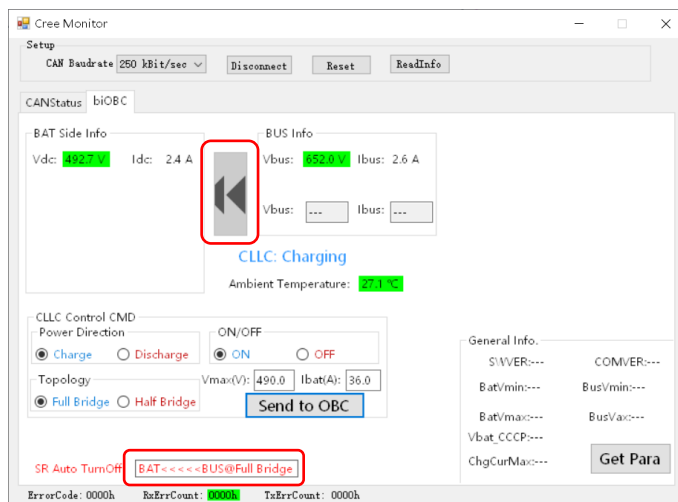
Cree Monitor

Setup

CAN Baudrate 250 kBit/sec Disconnect Reset ReadInfo

CANStatus biOBC

BAT Side Info

Vdc: 492.7 V Idc: 2.4 A

BUS Info

Vbus: 652.0 V Ibus: 2.6 A

Vbus: --- Ibus: ---

CLLC: Charging

Ambient Temperature: 27.1 ℃

CLLC Control CMD

Power Direction

Charge Discharge

ON/OFF

ON OFF

Topology

Full Bridge Half Bridge

Vmax(V): 490.0 Ibat(A): 36.0

Send to OBC

General Info.

SWVER:--- COMVER:---

BatVmin:--- BusVmin:---

BatVmax:--- BusVax:---

Vbat_CCCP:---

ChgCurMax:---

Get Para

SR Auto TurnOff: BAT<<<<<BUS@Full Bridge

ErrorCode: 0000h RxErrCount: 0000h TxErrCount: 0000h